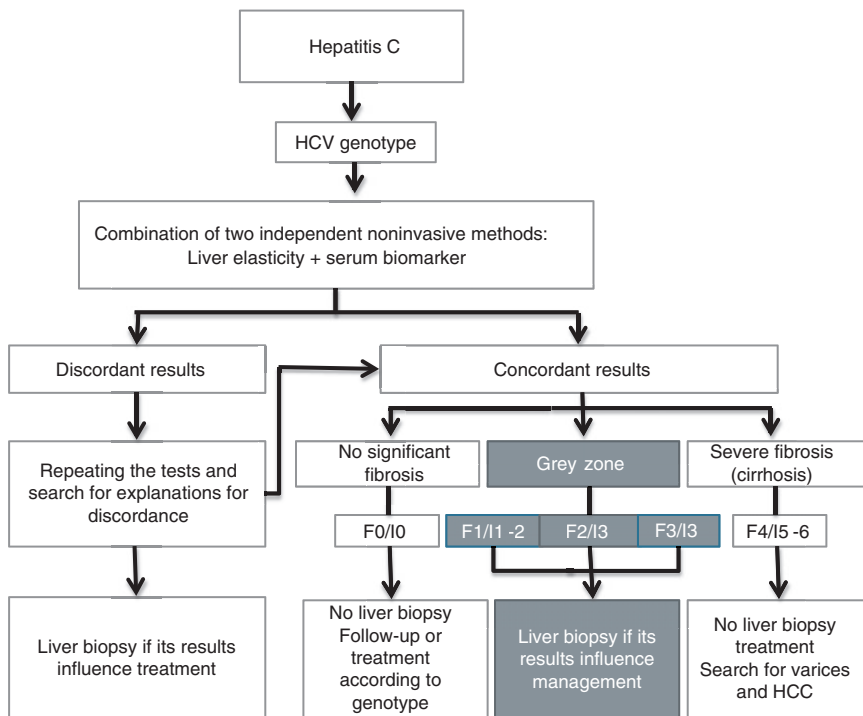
Hepatitis C

HCV genotype

Combination of two independent noninvasive methods:
Liver elasticity + serum biomarker

Discordant results

Concordant results

Repeating the tests and search for explanations for discordance

No significant fibrosis

Grey zone

Severe fibrosis (cirrhosis)

F0/I0

F1/I1 -2

F2/I3

F3/I3

F4/I5 -6

Liver biopsy if its results influence treatment

No liver biopsy
Follow-up or treatment according to genotype

Liver biopsy if its results influence management

No liver biopsy
treatment
Search for varices and HCC